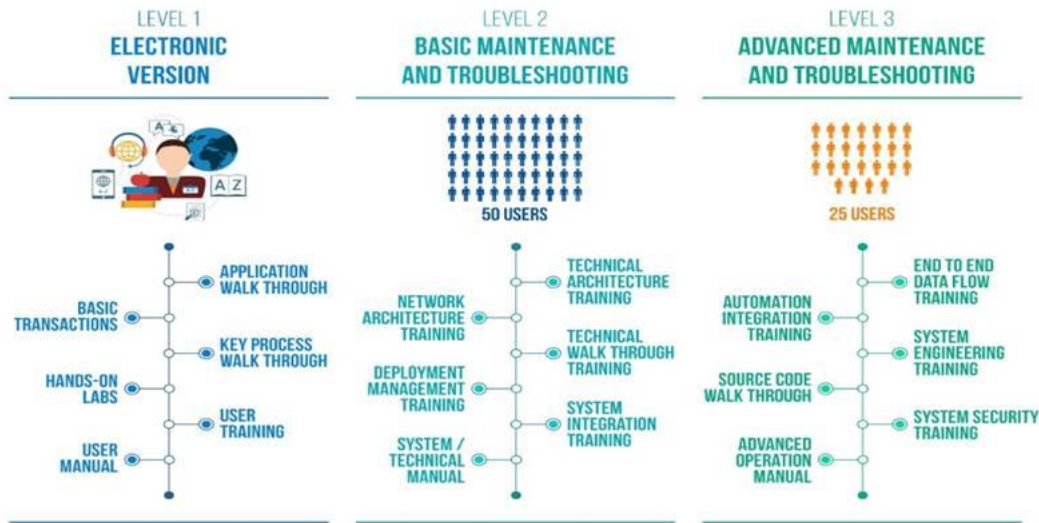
LEVEL 1
ELECTRONIC VERSION

A Z

APPLICATION WALK THROUGH
BASIC TRANSACTIONS
KEY PROCESS WALK THROUGH
HANDS-ON LABS
USER TRAINING
USER MANUAL

LEVEL 2
BASIC MAINTENANCE AND TROUBLESHOOTING

50 USERS

TECHNICAL ARCHITECTURE TRAINING
NETWORK ARCHITECTURE TRAINING
TECHNICAL WALK THROUGH TRAINING
DEPLOYMENT MANAGEMENT TRAINING
SYSTEM INTEGRATION TRAINING
SYSTEM / TECHNICAL MANUAL

LEVEL 3
ADVANCED MAINTENANCE AND TROUBLESHOOTING

25 USERS

END TO END DATA FLOW TRAINING
AUTOMATION INTEGRATION TRAINING
SYSTEM ENGINEERING TRAINING
SOURCE CODE WALK THROUGH
SYSTEM SECURITY TRAINING
ADVANCED OPERATION MANUAL